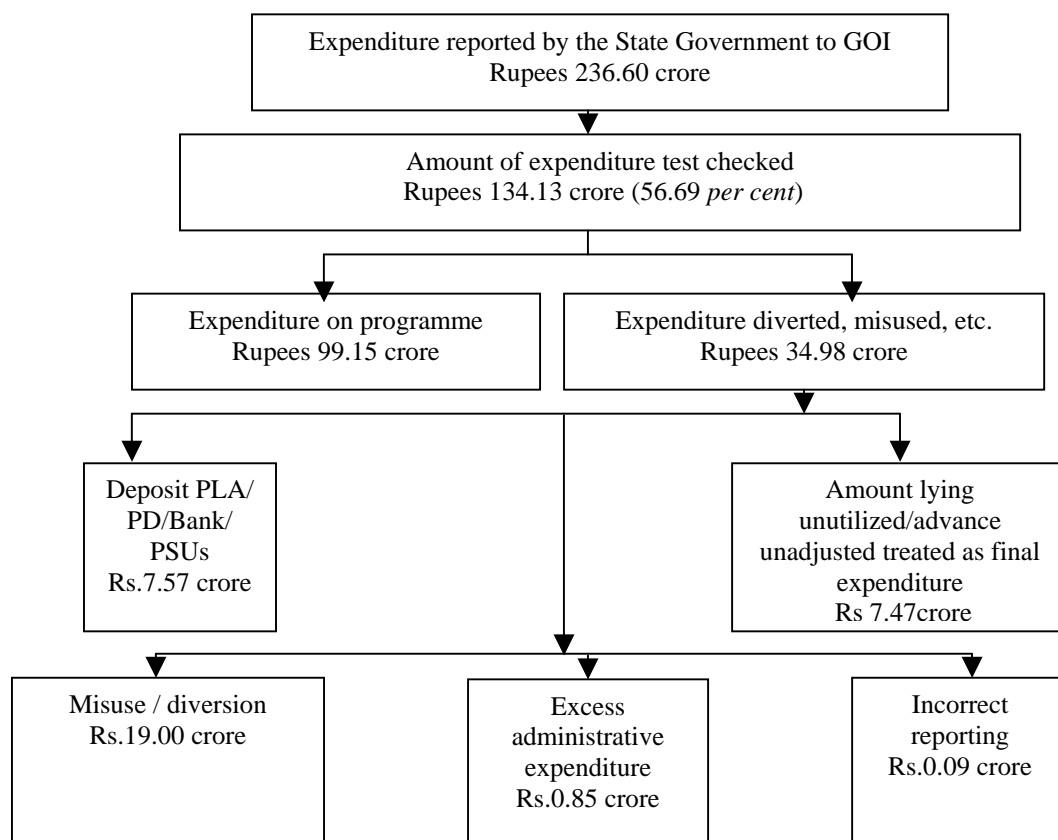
Expenditure reported by the State Government to GOI
Rupees 236.60 crore

Amount of expenditure test checked
Rupees 134.13 crore (56.69 *per cent*)

Expenditure on programme
Rupees 99.15 crore

Expenditure diverted, misused, etc.
Rupees 34.98 crore

Deposit PLA/ PD/Bank/ PSUs
Rs.7.57 crore

Amount lying unutilized/advance unadjusted treated as final expenditure
Rs 7.47crore

Misuse / diversion
Rs.19.00 crore

Excess administrative expenditure
Rs.0.85 crore

Incorrect reporting
Rs.0.09 crore